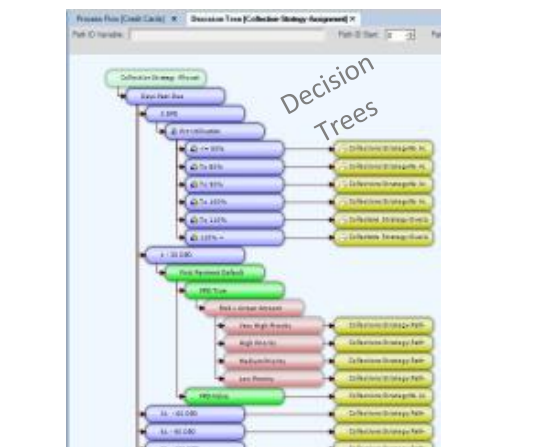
Process Flow [Credit Cards] ×   Decision Tree [Collection Strategy Assignment] ×

Path ID Variable:   Path ID Start: 0

Decision Trees

Collection Strategy (Phase)

Days Past Due

≤ 890

Arc Utilization

<= 80%

To 85%

To 95%

To 105%

To 110%

110% +

Collections Strategy A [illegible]

Collections Strategy A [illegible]

Collections Strategy A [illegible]

Collections Strategy A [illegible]

Collections Strategy A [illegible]

Collections Strategy A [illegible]

≤ 10,000

First Payment Default

FPD Type

Risk × Arrear Amount

Very High Priority

High Priority

Medium Priority

Low Priority

Collections Strategy Path

Collections Strategy Path

Collections Strategy Path

Collections Strategy Path

Collections Strategy Path

FPD Value

Collections Strategy A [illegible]

To -60,000

To -80,000

Collections Strategy Path

Collections Strategy Path